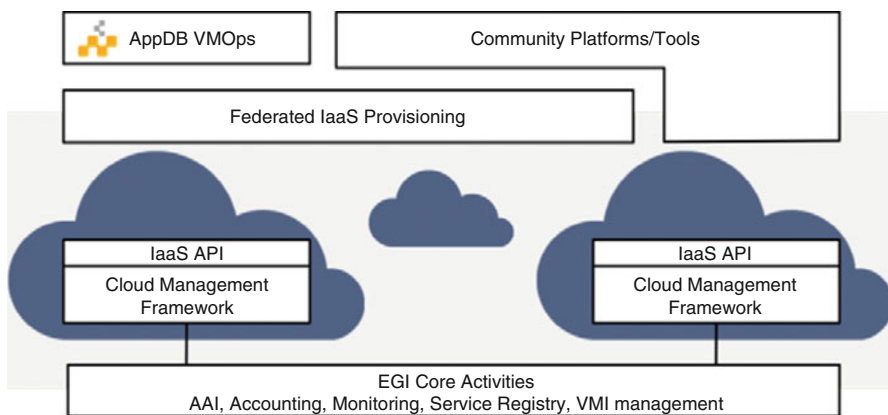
AppDB VMOps

Community Platforms/Tools

Federated IaaS Provisioning

IaaS API

Cloud Management Framework

IaaS API

Cloud Management Framework

EGI Core Activities
AAI, Accounting, Monitoring, Service Registry, VMI management